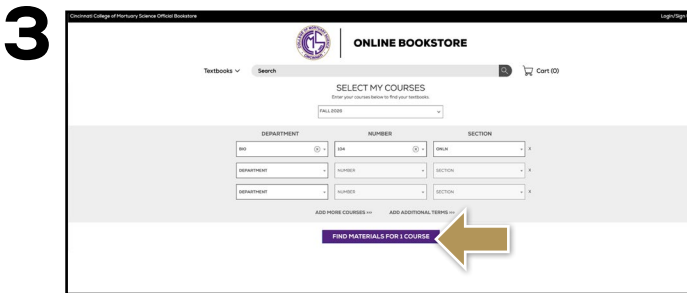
3

Cincinnati College of Mortuary Science Official Bookstore

Login/Sign

ONLINE BOOKSTORE

Textbooks

Search

Cart (0)

SELECT MY COURSES

Enter your courses below to find your textbooks

FALL 2020

| DEPARTMENT | NUMBER | SECTION |
|---|---|---|
| BIO | 104 | ONLN |
| DEPARTMENT | NUMBER | SECTION |
| DEPARTMENT | NUMBER | SECTION |

ADD MORE COURSES

ADD ADDITIONAL TERMS

FIND MATERIALS FOR 1 COURSE